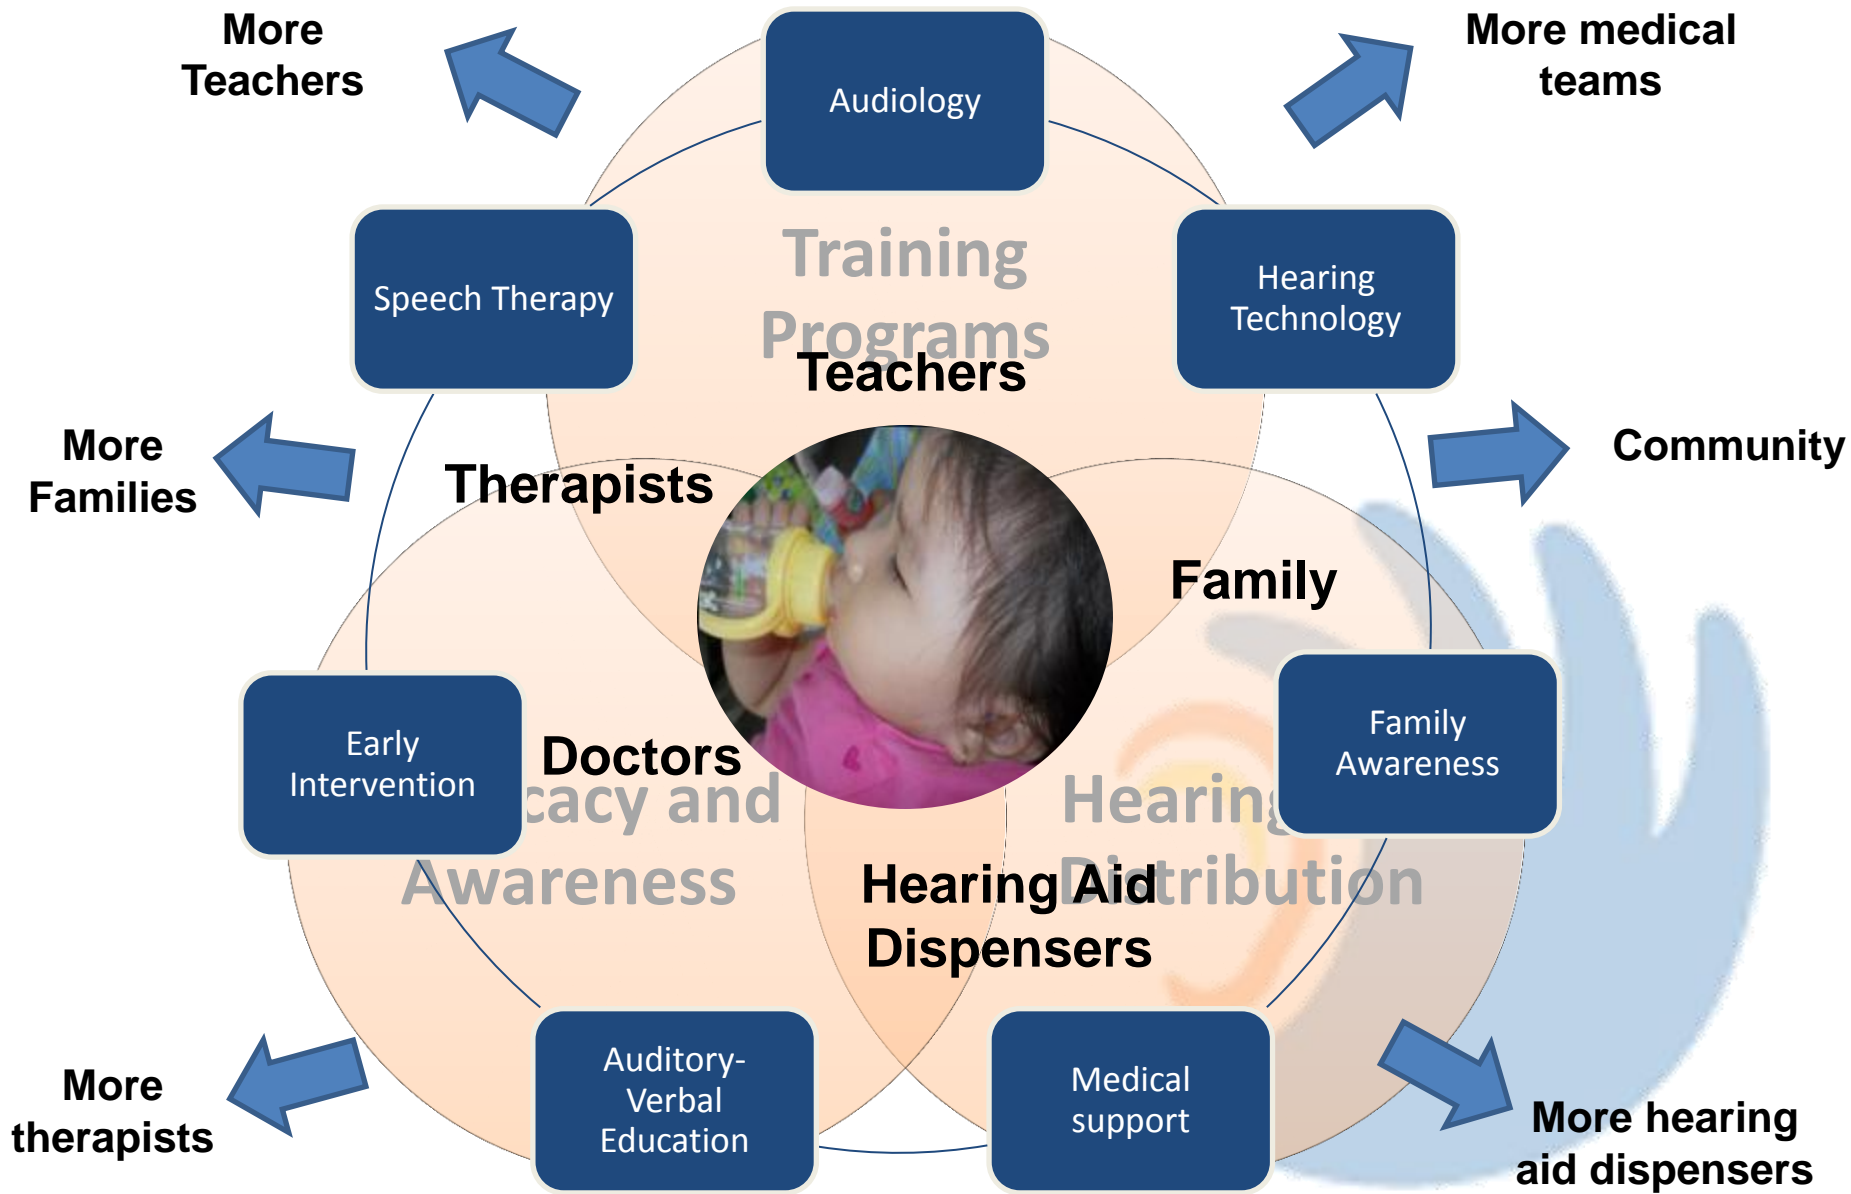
More Teachers

Audiology

More medical teams

Speech Therapy

Training Programs

Teachers

Hearing Technology

More Families

Therapists

Community

Family

Early Intervention

Doctors

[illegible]cacy and Awareness

Hearing Distribution

Family Awareness

Hearing Aid Dispensers

More therapists

Auditory-Verbal Education

Medical support

More hearing aid dispensers